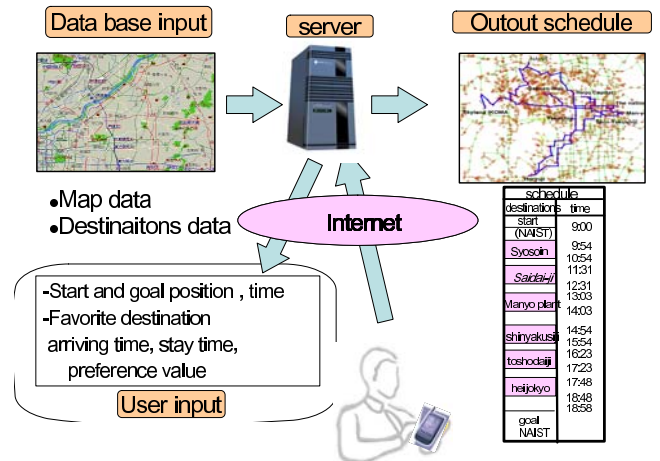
Data base input

server

Outout schedule

•Map data
•Destinaitons data

Internet

-Start and goal position , time
-Favorite destination
arriving time, stay time,
preference value

User input

| destinations | time |
|---|---|
| start (NAIST) | 9:00 |
| Syosoin | 9:54 10:54 |
| Saidai-ji | 11:31 |
| Manyo plant | 12:31 13:03 14:03 |
| shinyakusiji | 14:54 15:54 |
| toshodaiji | 16:23 17:23 |
| heijokyo | 17:48 18:48 |
| goal NAIST | 18:58 |

schedule